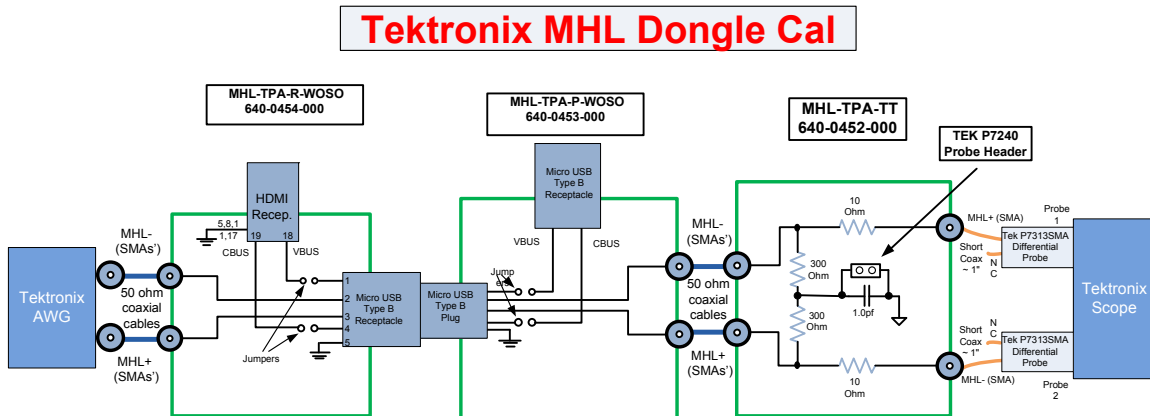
Tektronix MHL Dongle Cal

MHL-TPA-R-WOSO
640-0454-000

MHL-TPA-P-WOSO
640-0453-000

MHL-TPA-TT
640-0452-000

TEK P7240
Probe Header

HDMI
Recep.

5,8,1
1,17

19

18

CBUS

VBUS

Micro USB
Type B
Receptacle

VBUS

CBUS

1
2
3
4
5

Micro USB
Type B
Receptacle

Micro USB
Type B
Plug

Jumpers

Jumpers

Tektronix
AWG

MHL-
(SMAs')

50 ohm
coaxial
cables

MHL+
(SMAs')

MHL-
(SMAs')

50 ohm
coaxial
cables

MHL+
(SMAs')

10
Ohm

300
Ohm

300
Ohm

1.0pf

10
Ohm

MHL+ (SMA)

Short
Coax
~ 1"

N
C

Probe
1

Tek P7313SMA
Differential
Probe

Short
Coax
~ 1"

N
C

Tek P7313SMA
Differential
Probe

MHL- (SMA)

Probe
2

Tektronix
Scope